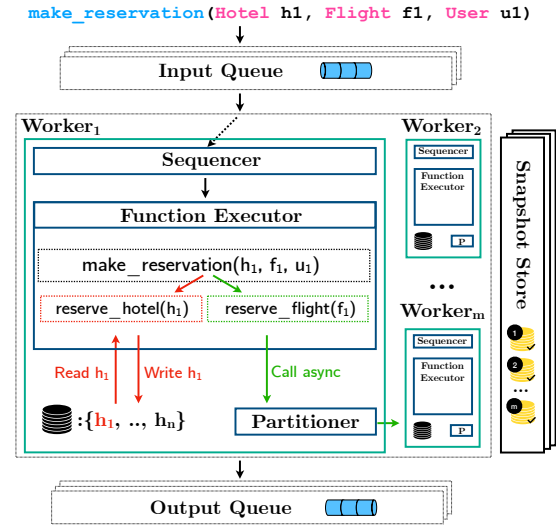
make_reservation(Hotel h1, Flight f1, User u1)

Input Queue

Worker$_1$

Sequencer

Function Executor

make_reservation(h$_1$, f$_1$, u$_1$)

reserve_hotel(h$_1$)

reserve_flight(f$_1$)

Read h$_1$

Write h$_1$

Call async

:{h$_1$, .., h$_n$}

Partitioner

Worker$_2$

Sequencer

Function Executor

P

...

Worker$_m$

Sequencer

Function Executor

P

Snapshot Store

1

2

...

m

Output Queue